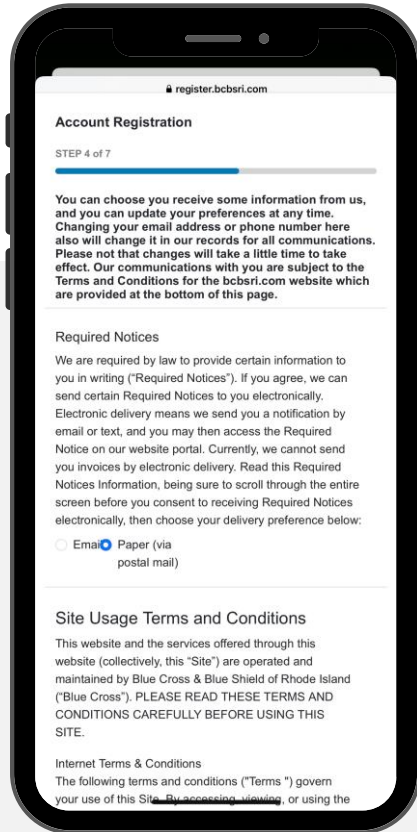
register.bcbsri.com

Account Registration

STEP 4 of 7

You can choose you receive some information from us, and you can update your preferences at any time. Changing your email address or phone number here also will change it in our records for all communications. Please not that changes will take a little time to take effect. Our communications with you are subject to the Terms and Conditions for the bcbsri.com website which are provided at the bottom of this page.

Required Notices

We are required by law to provide certain information to you in writing ("Required Notices"). If you agree, we can send certain Required Notices to you electronically. Electronic delivery means we send you a notification by email or text, and you may then access the Required Notice on our website portal. Currently, we cannot send you invoices by electronic delivery. Read this Required Notices Information, being sure to scroll through the entire screen before you consent to receiving Required Notices electronically, then choose your delivery preference below:

Emai Paper (via postal mail)

Site Usage Terms and Conditions

This website and the services offered through this website (collectively, this "Site") are operated and maintained by Blue Cross & Blue Shield of Rhode Island ("Blue Cross"). PLEASE READ THESE TERMS AND CONDITIONS CAREFULLY BEFORE USING THIS SITE.

Internet Terms & Conditions

The following terms and conditions ("Terms ") govern your use of this Site. By accessing, viewing, or using the